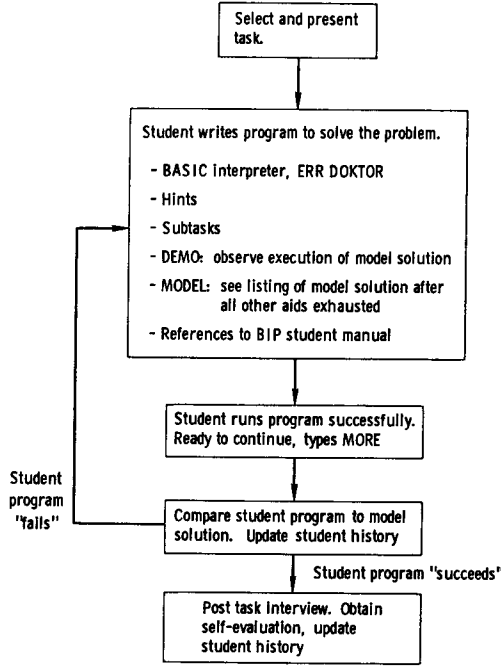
Select and present task.

Student writes program to solve the problem.

- BASIC interpreter, ERR DOKTOR
- Hints
- Subtasks
- DEMO: observe execution of model solution
- MODEL: see listing of model solution after all other aids exhausted
- References to BIP student manual

Student runs program successfully. Ready to continue, types MORE

Student program "fails"

Compare student program to model solution. Update student history

Student program "succeeds"

Post task interview. Obtain self-evaluation, update student history